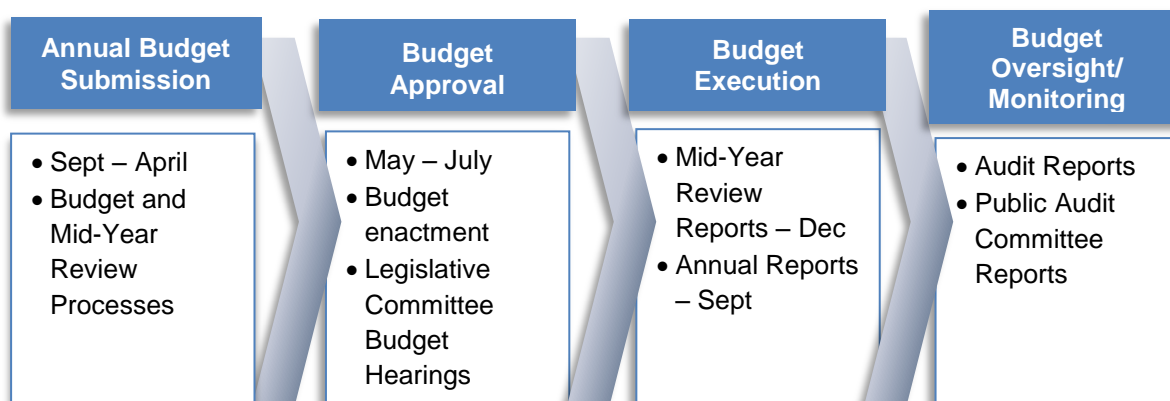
Annual Budget Submission

• Sept – April
• Budget and Mid-Year Review Processes

Budget Approval

• May – July
• Budget enactment
• Legislative Committee Budget Hearings

Budget Execution

• Mid-Year Review Reports – Dec
• Annual Reports – Sept

Budget Oversight/ Monitoring

• Audit Reports
• Public Audit Committee Reports